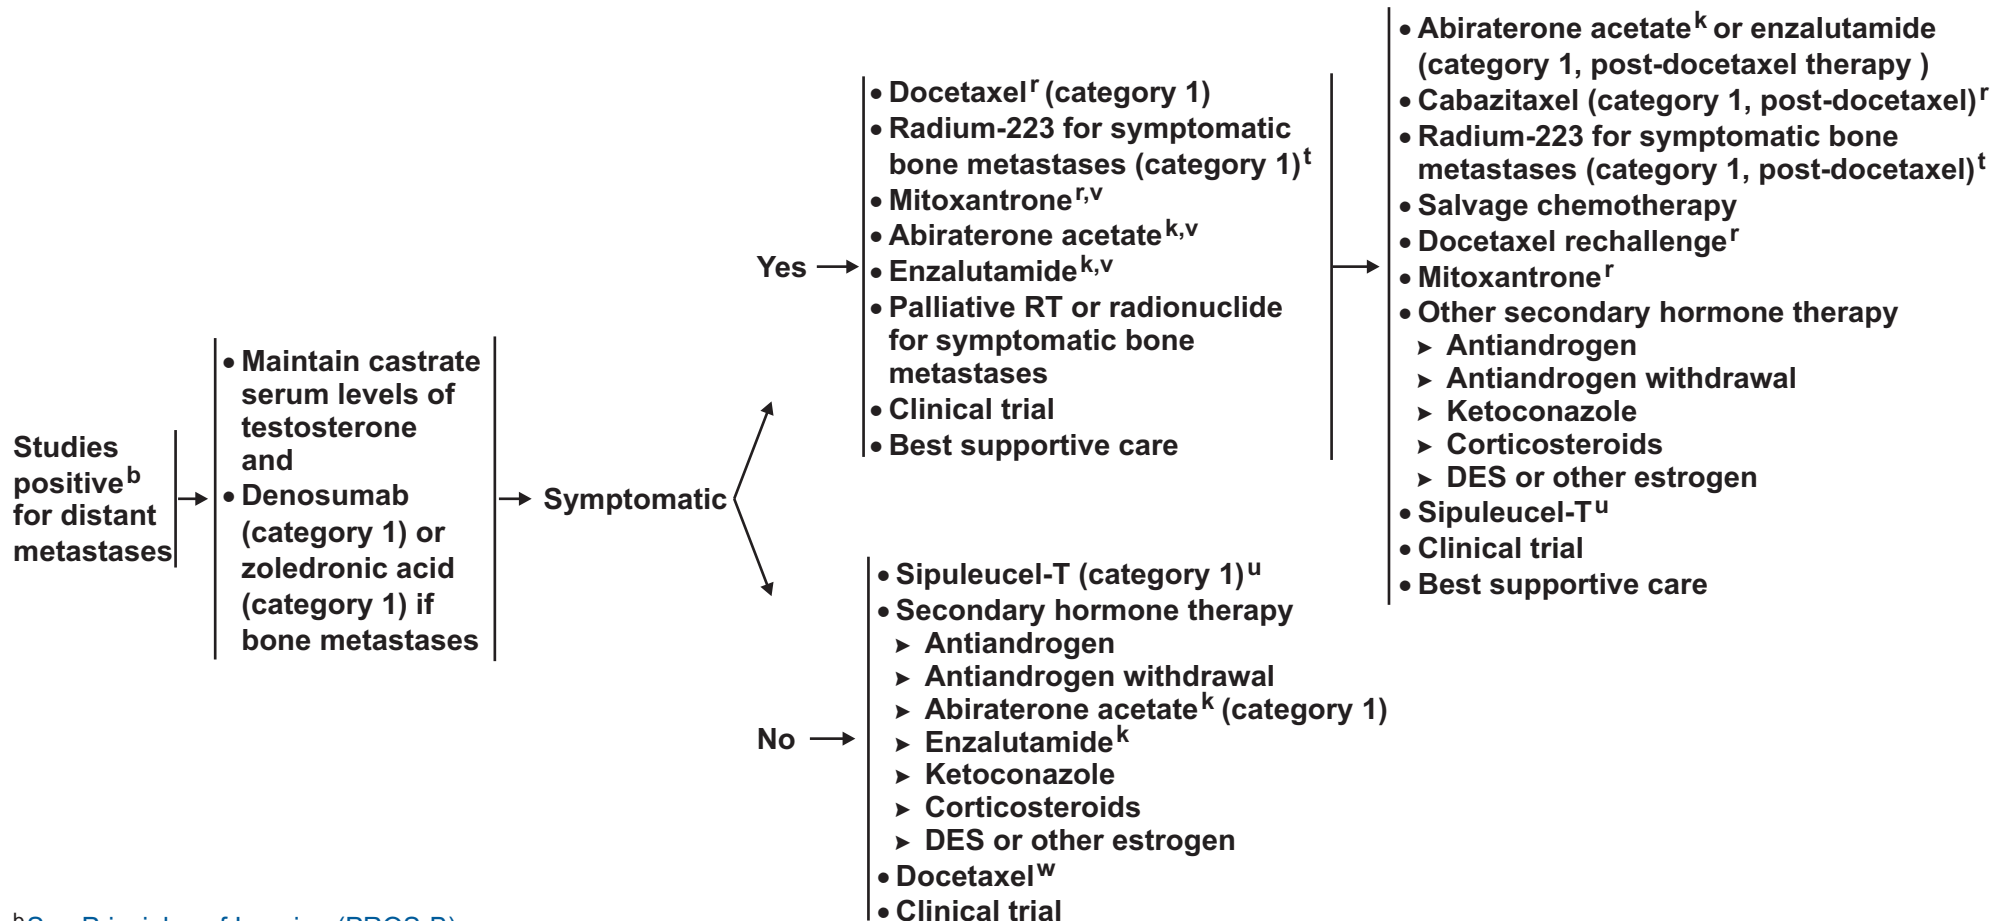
Studies positive$^{b}$ for distant metastases

• Maintain castrate serum levels of testosterone and
• Denosumab (category 1) or zoledronic acid (category 1) if bone metastases

Symptomatic

Yes

• Docetaxel$^{r}$ (category 1)
• Radium-223 for symptomatic bone metastases (category 1)$^{t}$
• Mitoxantrone$^{r,v}$
• Abiraterone acetate$^{k,v}$
• Enzalutamide$^{k,v}$
• Palliative RT or radionuclide for symptomatic bone metastases
• Clinical trial
• Best supportive care

• Abiraterone acetate$^{k}$ or enzalutamide (category 1, post-docetaxel therapy )
• Cabazitaxel (category 1, post-docetaxel)$^{r}$
• Radium-223 for symptomatic bone metastases (category 1, post-docetaxel)$^{t}$
• Salvage chemotherapy
• Docetaxel rechallenge$^{r}$
• Mitoxantrone$^{r}$
• Other secondary hormone therapy
➤ Antiandrogen
➤ Antiandrogen withdrawal
➤ Ketoconazole
➤ Corticosteroids
➤ DES or other estrogen
• Sipuleucel-T$^{u}$
• Clinical trial
• Best supportive care

No

• Sipuleucel-T (category 1)$^{u}$
• Secondary hormone therapy
➤ Antiandrogen
➤ Antiandrogen withdrawal
➤ Abiraterone acetate$^{k}$ (category 1)
➤ Enzalutamide$^{k}$
➤ Ketoconazole
➤ Corticosteroids
➤ DES or other estrogen
• Docetaxel$^{w}$
• Clinical trial

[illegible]